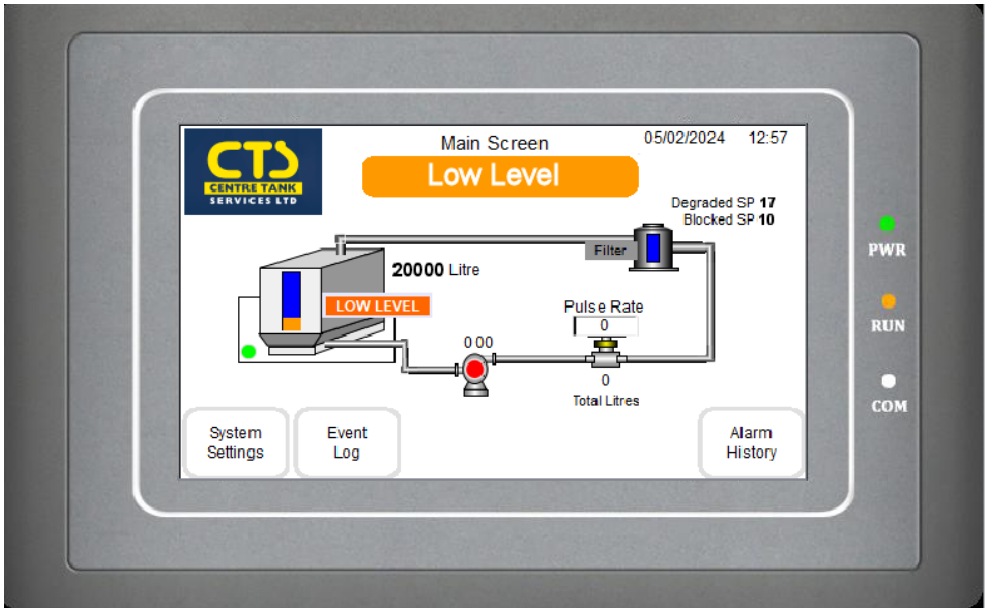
CTS
CENTRE TANK
SERVICES LTD

Main Screen

05/02/2024 12:57

Low Level

Degraded SP 17
Blocked SP 10

Filter

20000 Litre

LOW LEVEL

Pulse Rate
0

0 00

0
Total Litres

System Settings

Event Log

Alarm History

PWR

RUN

COM